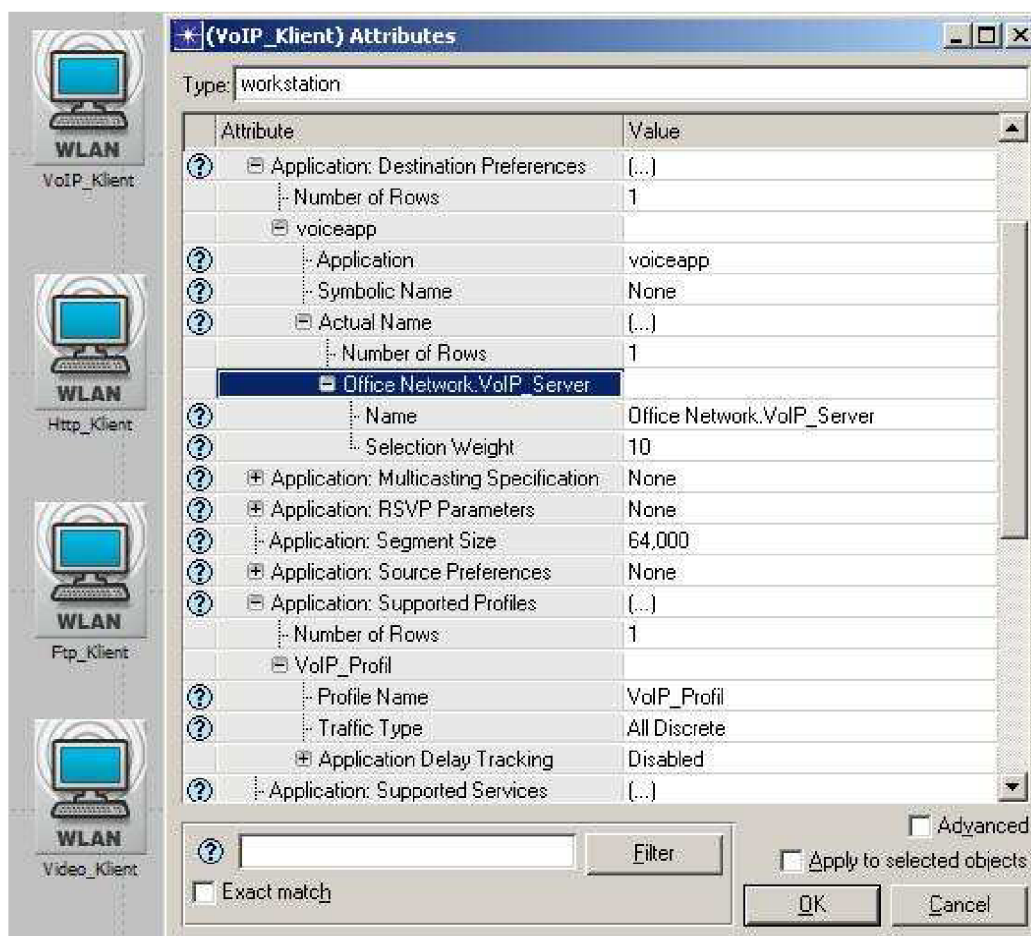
WLAN
VoIP_Klient

WLAN
Http_Klient

WLAN
Ftp_Klient

WLAN
Video_Klient

(VoIP_Klient) Attributes

Type: workstation

| Attribute | Value |
|---|---|
| Application: Destination Preferences | (...) |
| Number of Rows | 1 |
| voiceapp | |
| Application | voiceapp |
| Symbolic Name | None |
| Actual Name | (...) |
| Number of Rows | 1 |
| Office Network.VoIP_Server | |
| Name | Office Network.VoIP_Server |
| Selection Weight | 10 |
| Application: Multicasting Specification | None |
| Application: RSVP Parameters | None |
| Application: Segment Size | 64,000 |
| Application: Source Preferences | None |
| Application: Supported Profiles | (...) |
| Number of Rows | 1 |
| VoIP_Profil | |
| Profile Name | VoIP_Profil |
| Traffic Type | All Discrete |
| Application Delay Tracking | Disabled |
| Application: Supported Services | (...) |

Filter
Exact match
Advanced
Apply to selected objects
OK
Cancel